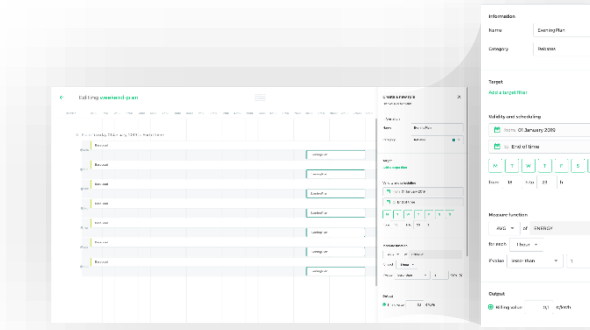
Editing weekend-plan

Information

Name Evening Plan

Category Indoor

Target

Add a target filter

Validity and scheduling

From 01 January 2019

To End of time

M T W T F S

from 00 : 00 to

Measure function

AVG of ENERGY

for each 1 hour

if value lower than 1

Output

Billing value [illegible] c/kwh